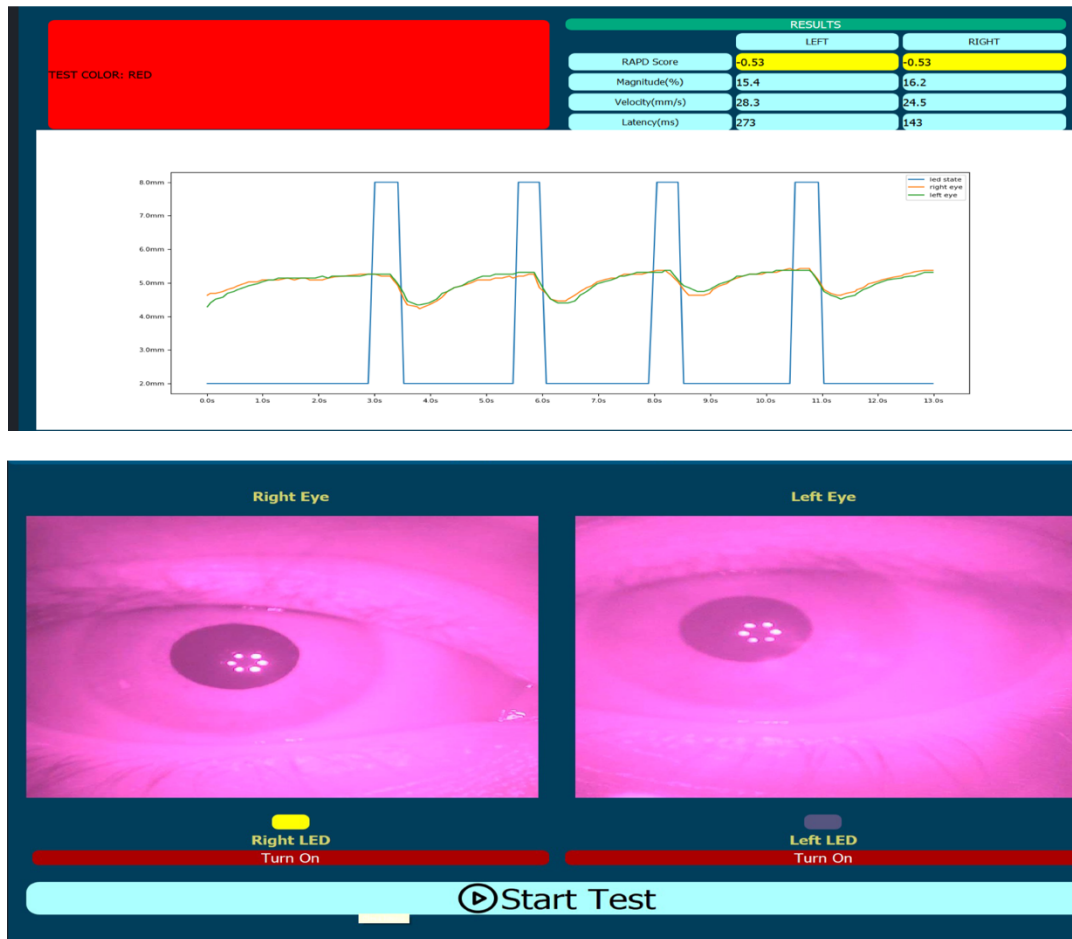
TEST COLOR: RED

RESULTS

| | LEFT | RIGHT |
|---|---|---|
| RAPD Score | -0.53 | -0.53 |
| Magnitude(%) | 15.4 | 16.2 |
| Velocity(mm/s) | 28.3 | 24.5 |
| Latency(ms) | 273 | 143 |

8.0mm
7.0mm
6.0mm
5.0mm
4.0mm
3.0mm
2.0mm

0.0s 1.0s 2.0s 3.0s 4.0s 5.0s 6.0s 7.0s 8.0s 9.0s 10.0s 11.0s 12.0s 13.0s

led state
right eye
left eye

Right Eye

Left Eye

Right LED
Turn On

Left LED
Turn On

Start Test